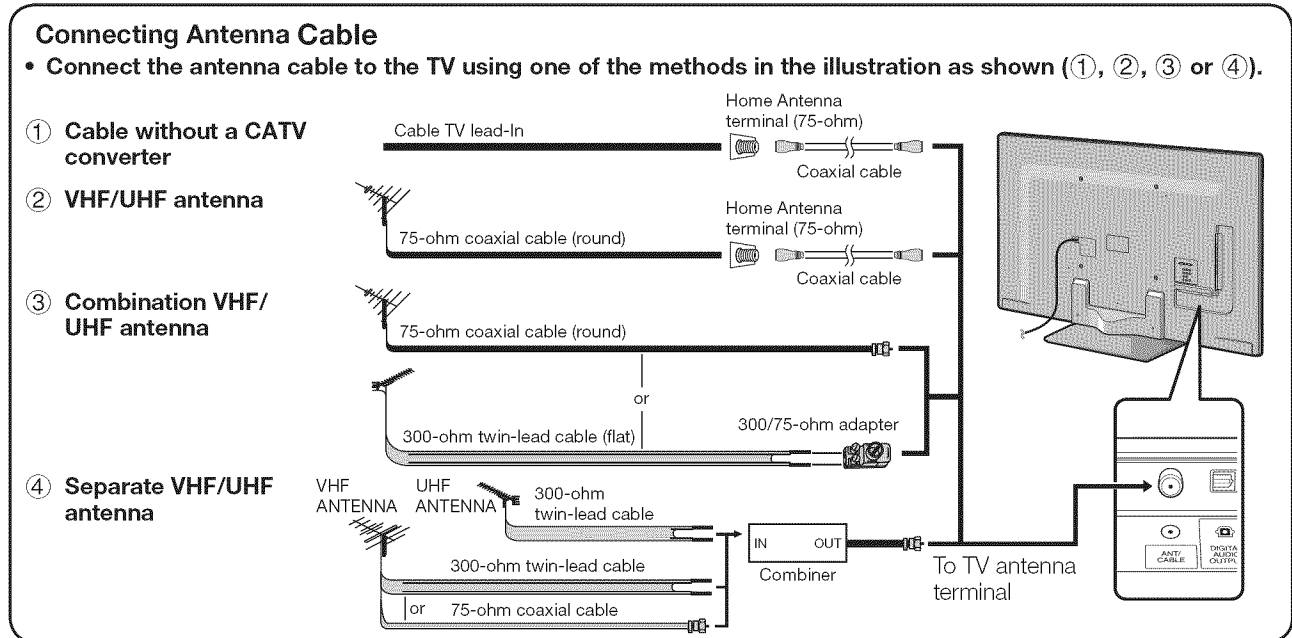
Connecting Antenna Cable

• Connect the antenna cable to the TV using one of the methods in the illustration as shown (①, ②, ③ or ④).

① Cable without a CATV converter

Cable TV lead-In

Home Antenna terminal (75-ohm)

Coaxial cable

② VHF/UHF antenna

75-ohm coaxial cable (round)

Home Antenna terminal (75-ohm)

Coaxial cable

③ Combination VHF/ UHF antenna

75-ohm coaxial cable (round)

or

300-ohm twin-lead cable (flat)

300/75-ohm adapter

④ Separate VHF/UHF antenna

VHF ANTENNA

UHF ANTENNA

300-ohm twin-lead cable

300-ohm twin-lead cable

or

75-ohm coaxial cable

IN

OUT

Combiner

To TV antenna terminal

ANT/ CABLE

DIGITA AUDIO OUTPU